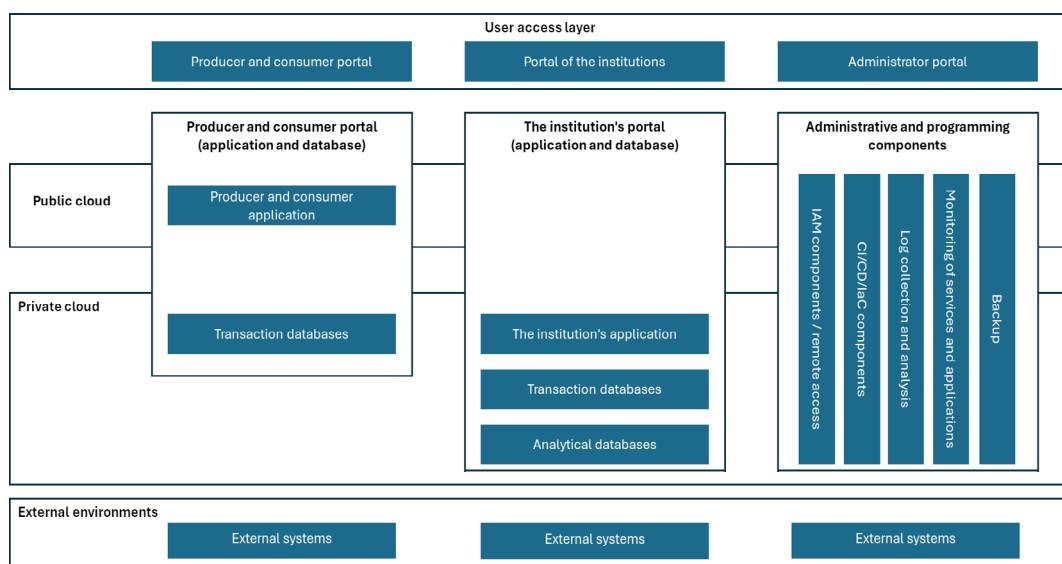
User access layer

Producer and consumer portal

Portal of the institutions

Administrator portal

Producer and consumer portal (application and database)

The institution's portal (application and database)

Administrative and programming components

Public cloud

Producer and consumer application

IAM components / remote access

CI/CD/IaC components

Log collection and analysis

Monitoring of services and applications

Backup

Private cloud

Transaction databases

The institution's application

Transaction databases

Analytical databases

External environments

External systems

External systems

External systems